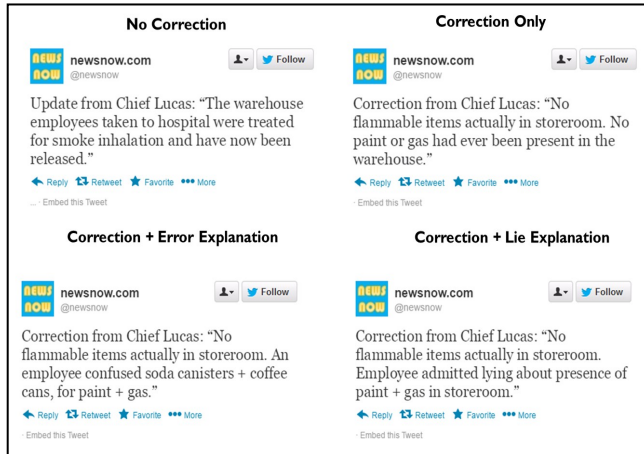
No Correction

NEWS NOW newsnow.com @newsnow Follow

Update from Chief Lucas: "The warehouse employees taken to hospital were treated for smoke inhalation and have now been released."

Reply Retweet Favorite More

... · Embed this Tweet

Correction Only

NEWS NOW newsnow.com @newsnow Follow

Correction from Chief Lucas: "No flammable items actually in storeroom. No paint or gas had ever been present in the warehouse."

Reply Retweet Favorite More

· Embed this Tweet

Correction + Error Explanation

NEWS NOW newsnow.com @newsnow Follow

Correction from Chief Lucas: "No flammable items actually in storeroom. An employee confused soda canisters + coffee cans, for paint + gas."

Reply Retweet Favorite More

· Embed this Tweet

Correction + Lie Explanation

NEWS NOW newsnow.com @newsnow Follow

Correction from Chief Lucas: "No flammable items actually in storeroom. Employee admitted lying about presence of paint + gas in storeroom."

Reply Retweet Favorite More

· Embed this Tweet